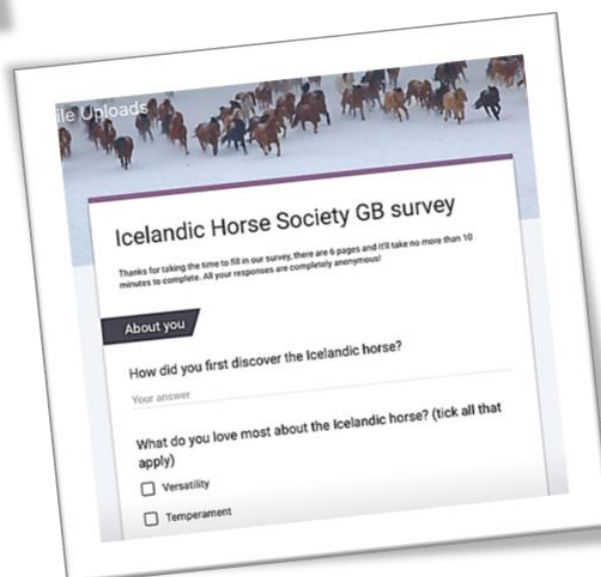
ile Uploads

Icelandic Horse Society GB survey

Thanks for taking the time to fill in our survey, there are 6 pages and it'll take no more than 10 minutes to complete. All your responses are completely anonymous!

About you

How did you first discover the Icelandic horse?

Your answer

What do you love most about the Icelandic horse? (tick all that apply)

Versatility

Temperament